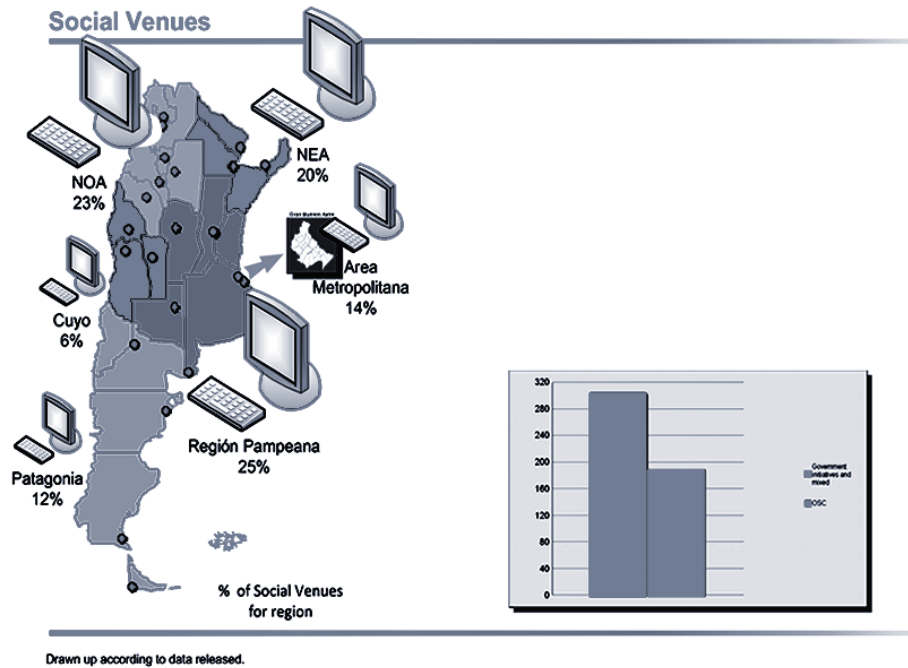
Social Venues

NOA
23%

NEA
20%

Gran Buenos Aires

Area
Metropolitana
14%

Cuyo
6%

Región Pampeana
25%

Patagonia
12%

% of Social Venues
for region

320
280
240
200
160
120
80
40
0

Government initiatives and mixed

OSC

Drawn up according to data released.